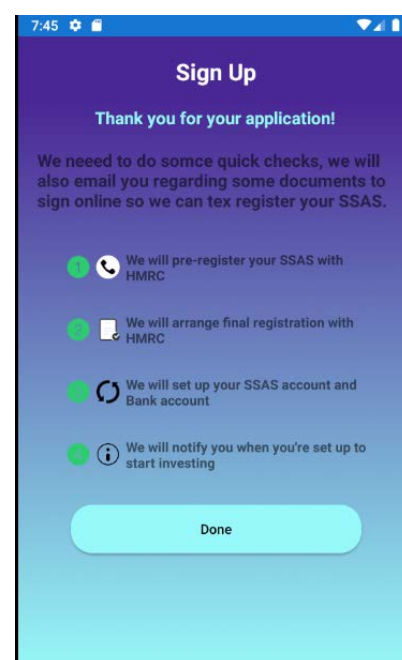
7:45

Sign Up

Thank you for your application!

We neeed to do somce quick checks, we will also email you regarding some documents to sign online so we can tex register your SSAS.

1 We will pre-register your SSAS with HMRC

2 We will arrange final registration with HMRC

3 We will set up your SSAS account and Bank account

4 We will notify you when you're set up to start investing

Done